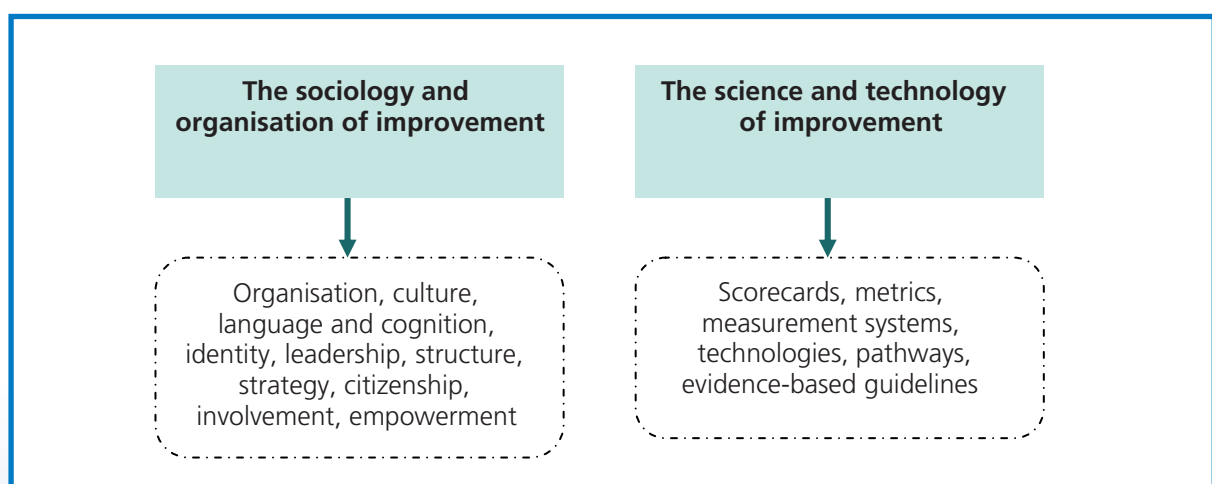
The sociology and organisation of improvement

Organisation, culture, language and cognition, identity, leadership, structure, strategy, citizenship, involvement, empowerment

The science and technology of improvement

Scorecards, metrics, measurement systems, technologies, pathways, evidence-based guidelines